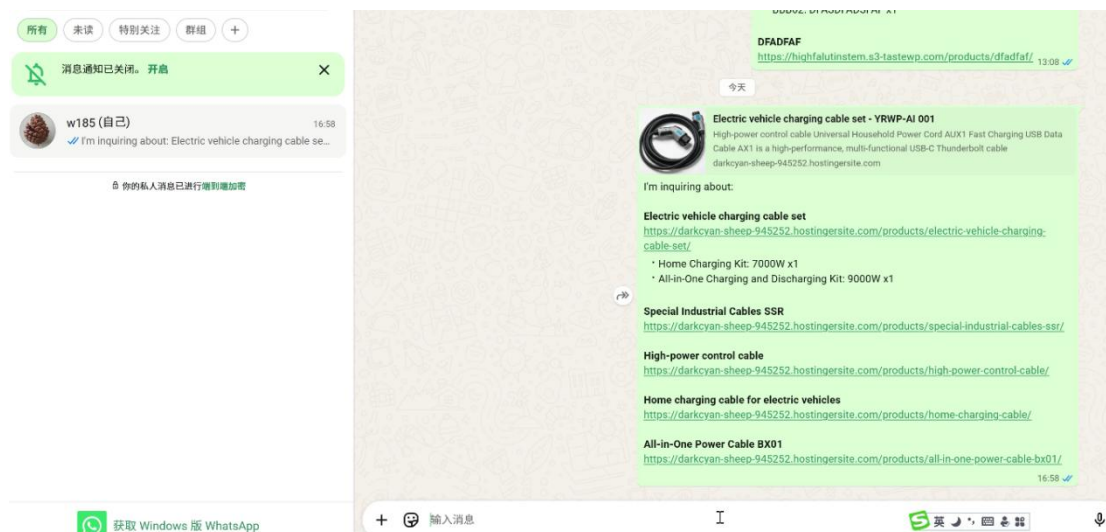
所有 未读 特别关注 群组 +

消息通知已关闭。开启

w185 (自己) 16:58
I'm inquiring about: Electric vehicle charging cable se...

你的私人消息已进行端到端加密

获取 Windows 版 WhatsApp

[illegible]

DFADFAF
https://highfalutinstem.s3-tastewp.com/products/dfadfaf/ 13:08

今天

Electric vehicle charging cable set - YRWP-AI 001
High-power control cable Universal Household Power Cord AUX1 Fast Charging USB Data Cable AX1 is a high-performance, multi-functional USB-C Thunderbolt cable
darkcyan-sheep-945252.hostingersite.com

I'm inquiring about:

Electric vehicle charging cable set
https://darkcyan-sheep-945252.hostingersite.com/products/electric-vehicle-charging-cable-set/
• Home Charging Kit: 7000W x1
• All-in-One Charging and Discharging Kit: 9000W x1

Special Industrial Cables SSR
https://darkcyan-sheep-945252.hostingersite.com/products/special-industrial-cables-ssr/

High-power control cable
https://darkcyan-sheep-945252.hostingersite.com/products/high-power-control-cable/

Home charging cable for electric vehicles
https://darkcyan-sheep-945252.hostingersite.com/products/home-charging-cable/

All-in-One Power Cable BX01
https://darkcyan-sheep-945252.hostingersite.com/products/all-in-one-power-cable-bx01/
16:58

+ 输入消息

英